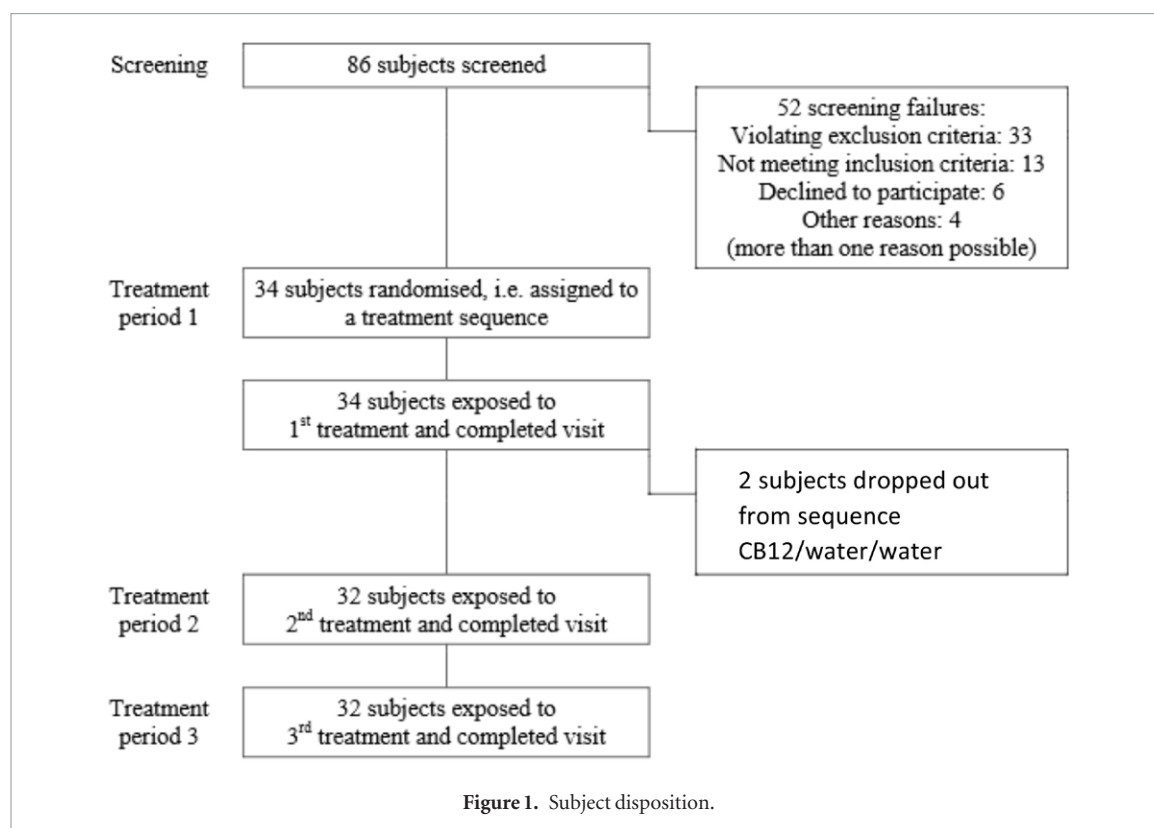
Screening

86 subjects screened

52 screening failures:
Violating exclusion criteria: 33
Not meeting inclusion criteria: 13
Declined to participate: 6
Other reasons: 4
(more than one reason possible)

Treatment period 1

34 subjects randomised, i.e. assigned to a treatment sequence

34 subjects exposed to $1^{st}$ treatment and completed visit

2 subjects dropped out from sequence CB12/water/water

Treatment period 2

32 subjects exposed to $2^{nd}$ treatment and completed visit

Treatment period 3

32 subjects exposed to $3^{rd}$ treatment and completed visit

**Figure 1.** Subject disposition.